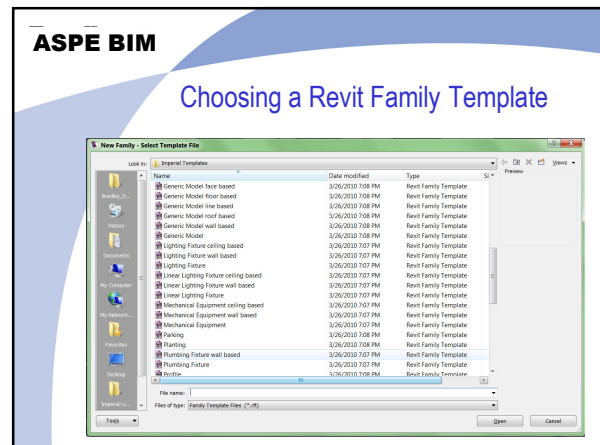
ASPE BIM

Choosing a Revit Family Template

New Family - Select Template File

Look in: Imperial Templates

Views

Preview

Bradley_D...

History

Documents

My Computer

My Network...

Favorites

Desktop

Imperial Li...

| Name | Date modified | Type | Si |
|---|---|---|---|
| Generic Model face based | 3/26/2010 7:08 PM | Revit Family Template | |
| Generic Model floor based | 3/26/2010 7:08 PM | Revit Family Template | |
| Generic Model line based | 3/26/2010 7:08 PM | Revit Family Template | |
| Generic Model roof based | 3/26/2010 7:08 PM | Revit Family Template | |
| Generic Model wall based | 3/26/2010 7:08 PM | Revit Family Template | |
| Generic Model | 3/26/2010 7:08 PM | Revit Family Template | |
| Lighting Fixture ceiling based | 3/26/2010 7:07 PM | Revit Family Template | |
| Lighting Fixture wall based | 3/26/2010 7:07 PM | Revit Family Template | |
| Lighting Fixture | 3/26/2010 7:07 PM | Revit Family Template | |
| Linear Lighting Fixture ceiling based | 3/26/2010 7:07 PM | Revit Family Template | |
| Linear Lighting Fixture wall based | 3/26/2010 7:07 PM | Revit Family Template | |
| Linear Lighting Fixture | 3/26/2010 7:07 PM | Revit Family Template | |
| Mechanical Equipment ceiling based | 3/26/2010 7:07 PM | Revit Family Template | |
| Mechanical Equipment wall based | 3/26/2010 7:07 PM | Revit Family Template | |
| Mechanical Equipment | 3/26/2010 7:07 PM | Revit Family Template | |
| Parking | 3/26/2010 7:08 PM | Revit Family Template | |
| Planting | 3/26/2010 7:08 PM | Revit Family Template | |
| Plumbing Fixture wall based | 3/26/2010 7:07 PM | Revit Family Template | |
| Plumbing Fixture | 3/26/2010 7:07 PM | Revit Family Template | |
| Profile | 3/26/2010 7:08 PM | Revit Family Template | |

File name:

Files of type: Family Template Files (*.rft)

Tools

Open

Cancel